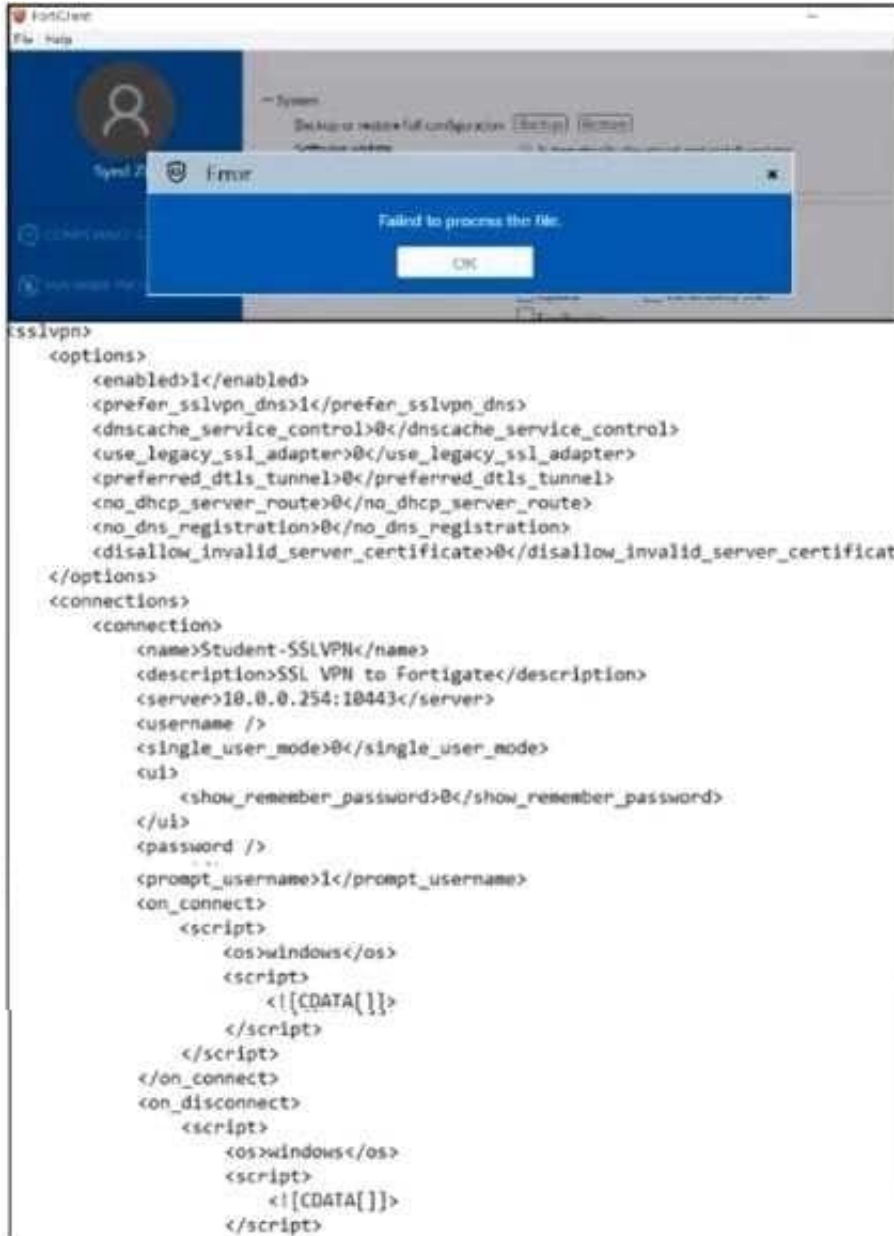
FortiClient
File Help

System
Backup or restore full configuration Backup Restore

Syed Z

Error
Failed to process the file.
OK

<sslvpn>
<options>
<enabled>1</enabled>
<prefer_sslvpn_dns>1</prefer_sslvpn_dns>
<dnscache_service_control>0</dnscache_service_control>
<use_legacy_ssl_adapter>0</use_legacy_ssl_adapter>
<preferred_dtls_tunnel>0</preferred_dtls_tunnel>
<no_dhcp_server_route>0</no_dhcp_server_route>
<no_dns_registration>0</no_dns_registration>
<disallow_invalid_server_certificate>0</disallow_invalid_server_certificat
</options>
<connections>
<connection>
<name>Student-SSLVPN</name>
<description>SSL VPN to Fortigate</description>
<server>10.0.0.254:10443</server>
<username />
<single_user_mode>0</single_user_mode>
<ui>
<show_remember_password>0</show_remember_password>
</ui>
<password />
<prompt_username>1</prompt_username>
<on_connect>
<script>
<os>windows</os>
<script>
<![CDATA[]]>
</script>
</script>
</on_connect>
<on_disconnect>
<script>
<os>windows</os>
<script>
<![CDATA[]]>
</script>